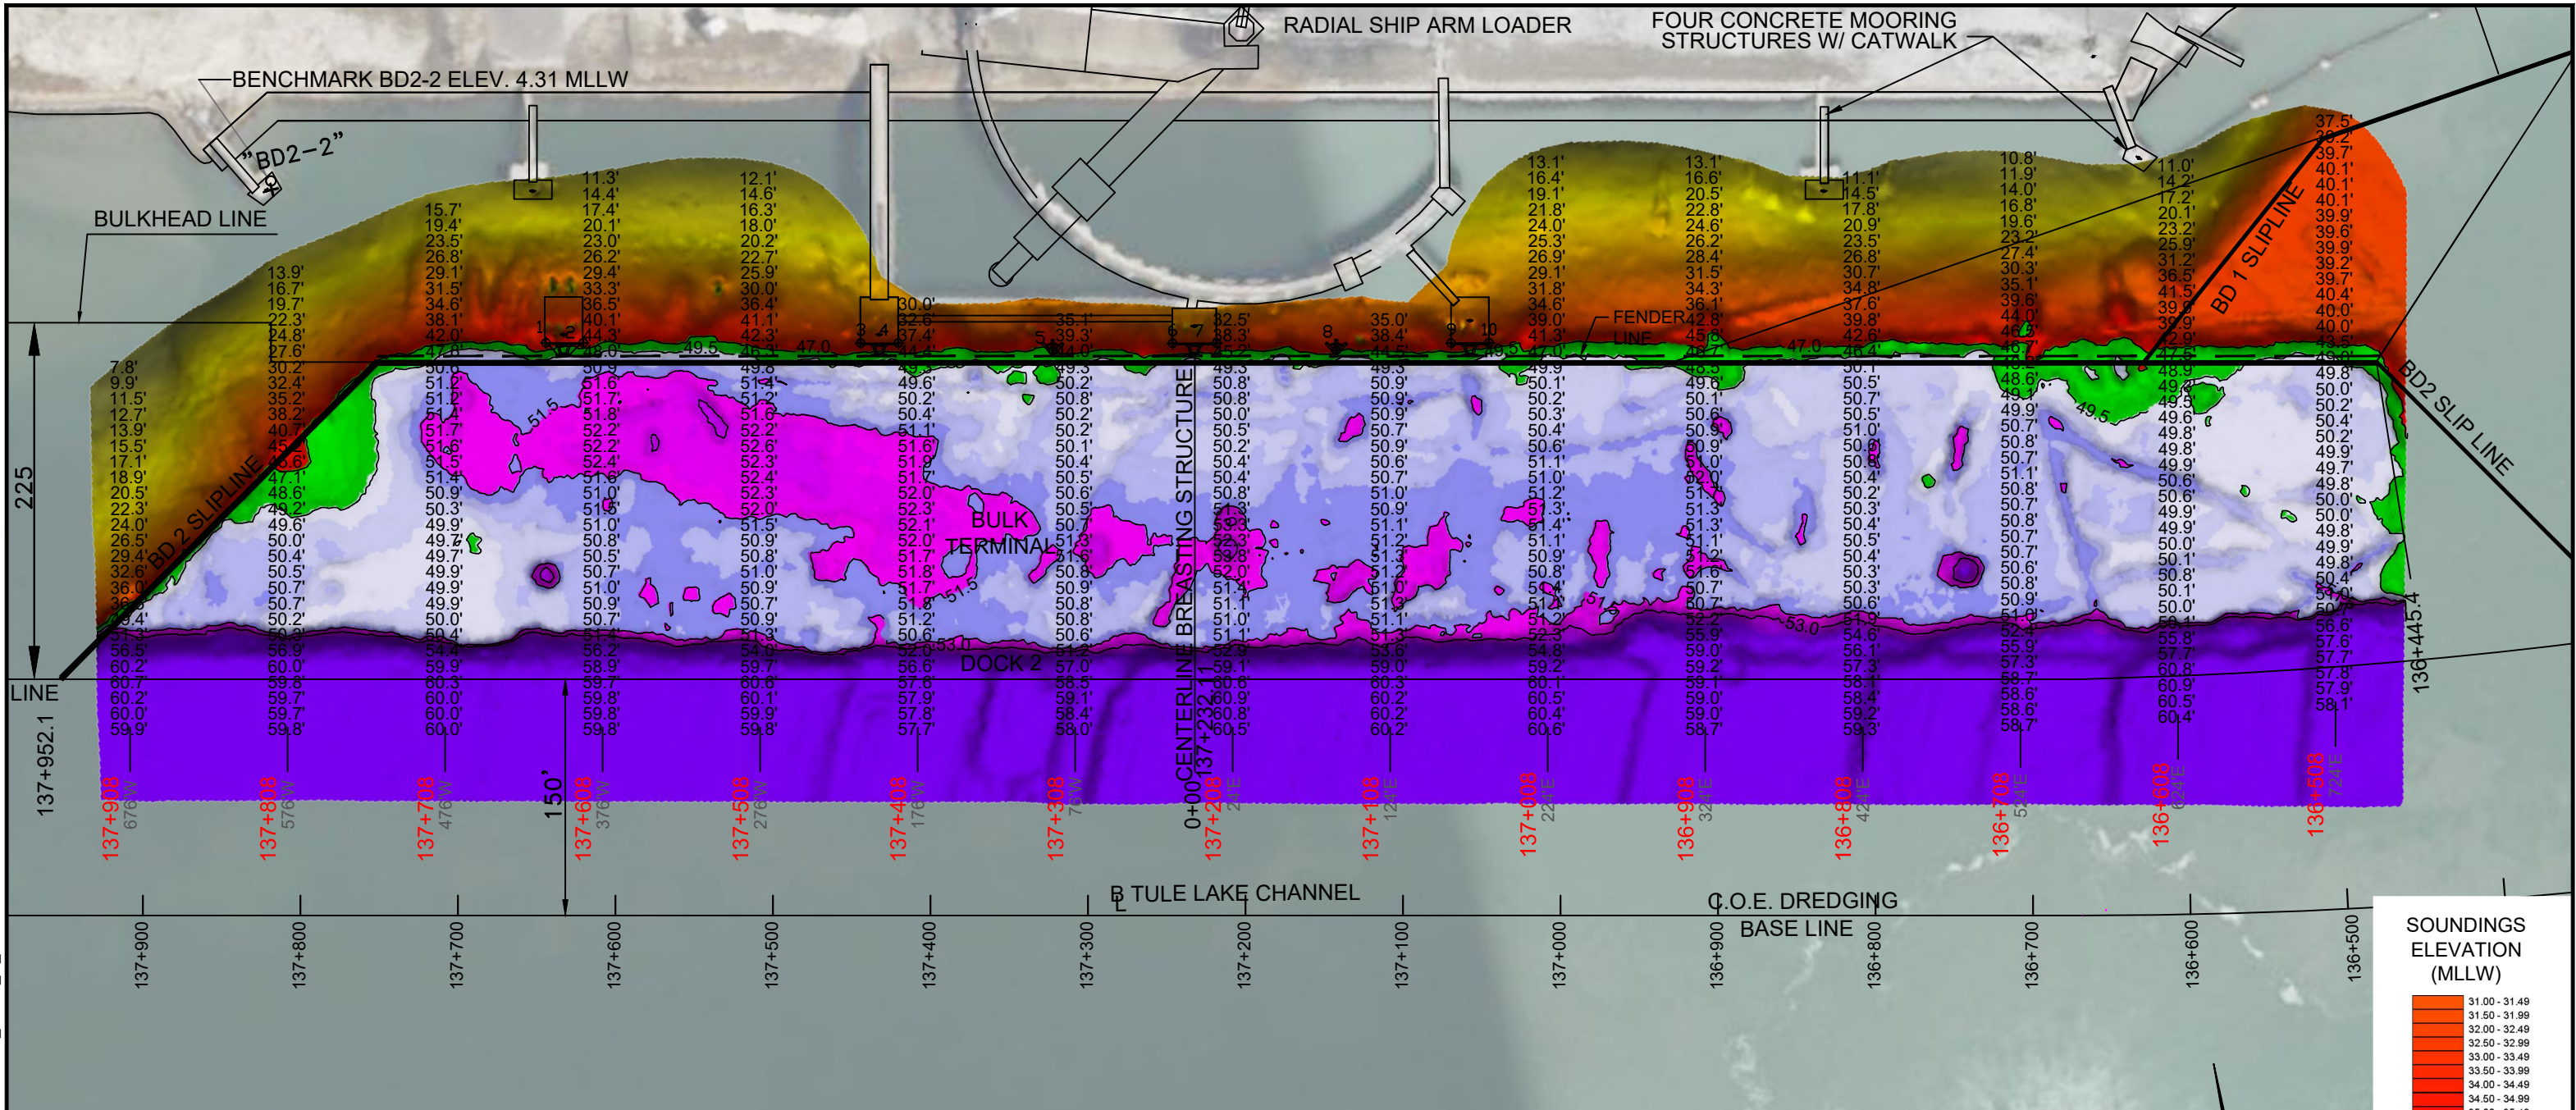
RADIAL SHIP ARM LOADER

FOUR CONCRETE MOORING STRUCTURES W/ CATWALK

BENCHMARK BD2-2 ELEV. 4.31 MLLW

"BD2-2"

BULKHEAD LINE

FENDER LINE

BD 1 SLIPLINE

BD2 SLIP LINE

BD 2 SLIPLINE

BULK TERMINAL

BREASTING STRUCTURE

CENTERLINE

DOCK 2

225

150'

LINE

137+952.1

136+445.4

0+00

137+232.1

137+908 676W

137+808 576W

137+708 476W

137+608 376W

137+508 276W

137+408 176W

137+308 76W

137+208 24E

137+108 124E

137+008 224E

136+908 324E

136+808 424E

136+708 524E

136+608 624E

136+508 724E

℄ TULE LAKE CHANNEL

C.O.E. DREDGING BASE LINE

137+900

137+800

137+700

137+600

137+500

137+400

137+300

137+200

137+100

137+000

136+900

136+800

136+700

136+600

136+500

SOUNDINGS ELEVATION (MLLW)

31.00 - 31.49
31.50 - 31.99
32.00 - 32.49
32.50 - 32.99
33.00 - 33.49
33.50 - 33.99
34.00 - 34.49
34.50 - 34.99